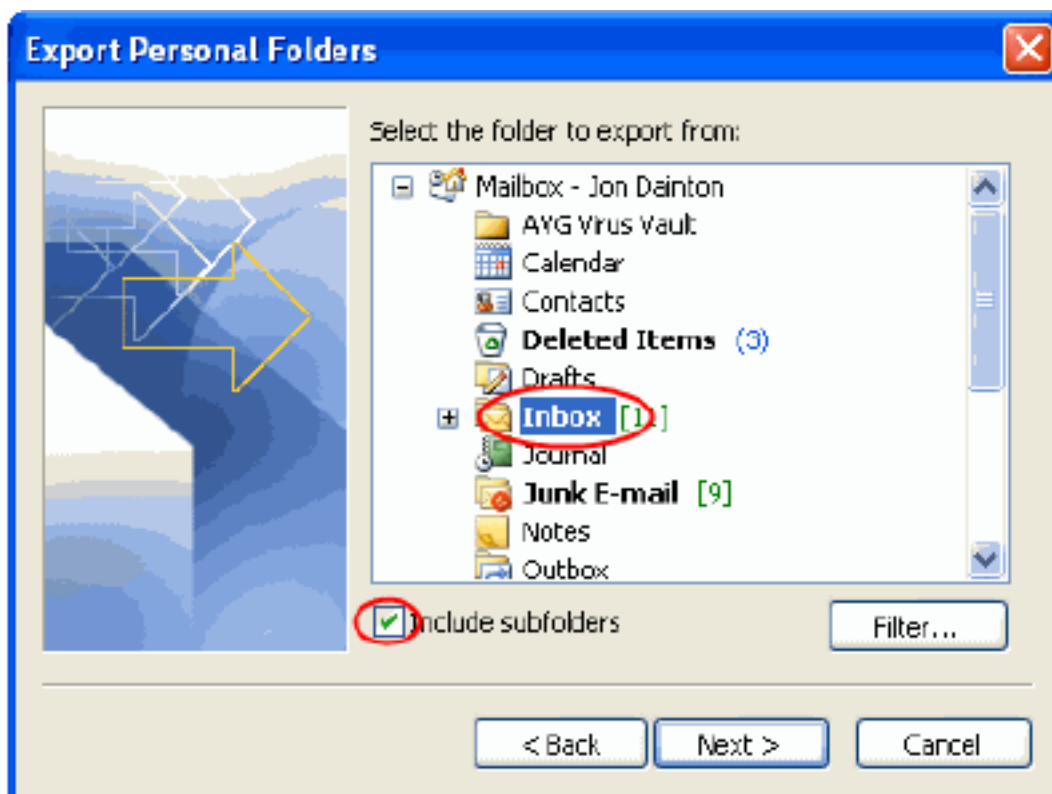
Export Personal Folders

Select the folder to export from:

Mailbox - Jon Dainton
AYG Virus Vault
Calendar
Contacts
Deleted Items (3)
Drafts
Inbox [1]
Journal
Junk E-mail [9]
Notes
Outbox

Include subfolders

Filter...

< Back
Next >
Cancel